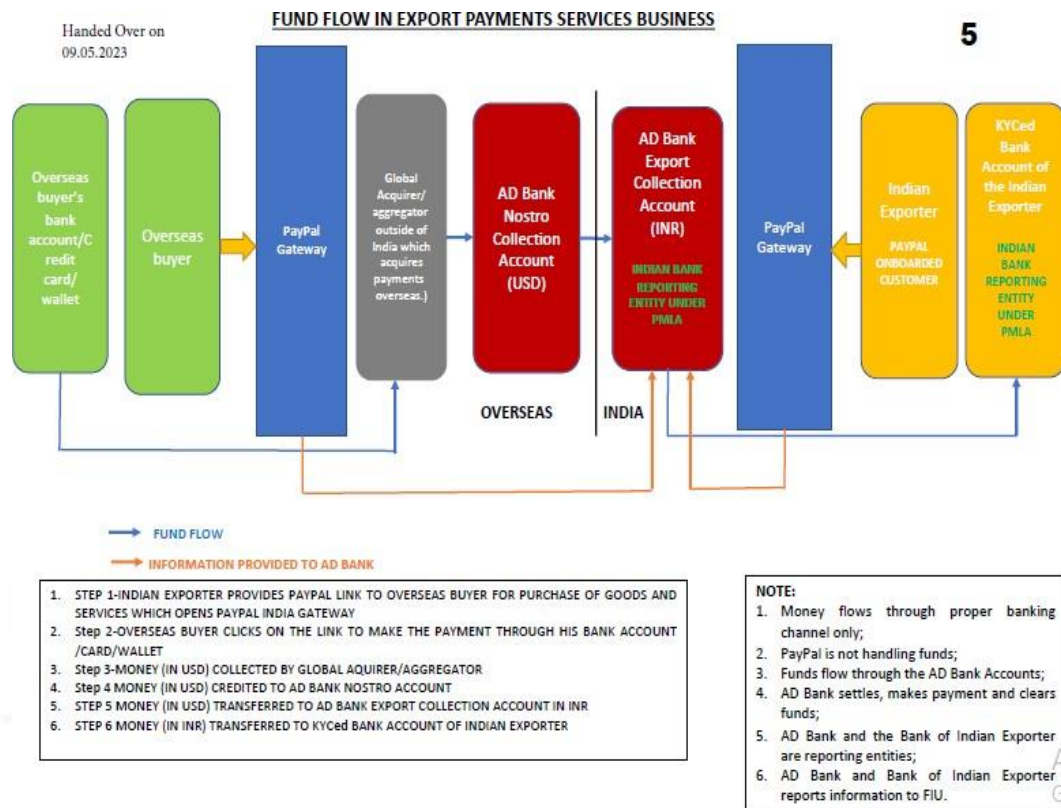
Handed Over on 09.05.2023

FUND FLOW IN EXPORT PAYMENTS SERVICES BUSINESS

5

Overseas buyer's bank account/Credit card/ wallet

Overseas buyer

PayPal Gateway

Global Acquirer/ aggregator outside of India which acquires payments overseas.)

AD Bank Nostro Collection Account (USD)

AD Bank Export Collection Account (INR)

INDIAN BANK REPORTING ENTITY UNDER PMLA

PayPal Gateway

Indian Exporter

PAYPAL ONBOARDED CUSTOMER

KYCed Bank Account of the Indian Exporter

INDIAN BANK REPORTING ENTITY UNDER PMLA

OVERSEAS

INDIA

FUND FLOW

INFORMATION PROVIDED TO AD BANK

1. STEP 1-INDIAN EXPORTER PROVIDES PAYPAL LINK TO OVERSEAS BUYER FOR PURCHASE OF GOODS AND SERVICES WHICH OPENS PAYPAL INDIA GATEWAY
2. Step 2-OVERSEAS BUYER CLICKS ON THE LINK TO MAKE THE PAYMENT THROUGH HIS BANK ACCOUNT /CARD/WALLET
3. Step 3-MONEY (IN USD) COLLECTED BY GLOBAL AQUIRER/AGGREGATOR
4. Step 4 MONEY (IN USD) CREDITED TO AD BANK NOSTRO ACCOUNT
5. STEP 5 MONEY (IN USD) TRANSFERRED TO AD BANK EXPORT COLLECTION ACCOUNT IN INR
6. STEP 6 MONEY (IN INR) TRANSFERRED TO KYCed BANK ACCOUNT OF INDIAN EXPORTER

NOTE:
1. Money flows through proper banking channel only;
2. PayPal is not handling funds;
3. Funds flow through the AD Bank Accounts;
4. AD Bank settles, makes payment and clears funds;
5. AD Bank and the Bank of Indian Exporter are reporting entities;
6. AD Bank and Bank of Indian Exporter reports information to FIU.